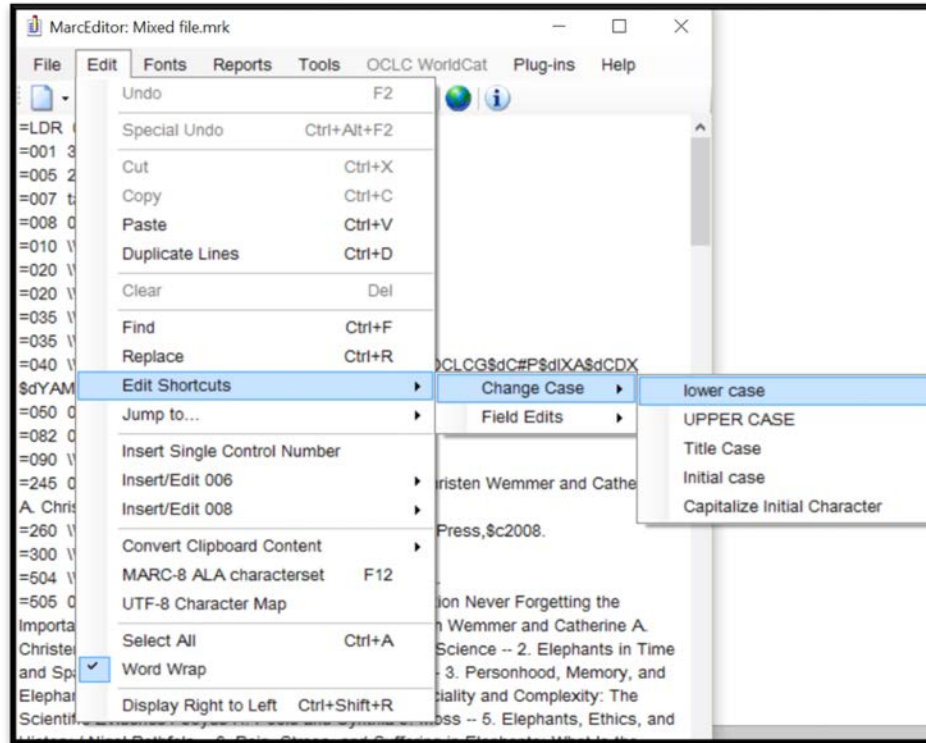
MarcEditor: Mixed file.mrk

File Edit Fonts Reports Tools OCLC WorldCat Plug-ins Help

Undo F2
Special Undo Ctrl+Alt+F2
Cut Ctrl+X
Copy Ctrl+C
Paste Ctrl+V
Duplicate Lines Ctrl+D
Clear Del
Find Ctrl+F
Replace Ctrl+R
Edit Shortcuts
Jump to...
Insert Single Control Number
Insert/Edit 006
Insert/Edit 008
Convert Clipboard Content
MARC-8 ALA characterset F12
UTF-8 Character Map
Select All Ctrl+A
✓ Word Wrap
Display Right to Left Ctrl+Shift+R

Change Case
Field Edits

lower case
UPPER CASE
Title Case
Initial case
Capitalize Initial Character

=LDR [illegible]
=001 3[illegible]
=005 2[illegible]
=007 t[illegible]
=008 0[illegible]
=010 \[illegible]
=020 \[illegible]
=020 \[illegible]
=035 \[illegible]
=035 \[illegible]
=040 \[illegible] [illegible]CLCG$dC#P$dIXA$dCDX
$dYAM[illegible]
=050 0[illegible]
=082 0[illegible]
=090 \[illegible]
=245 0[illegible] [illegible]risten Wemmer and Cathe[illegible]
A. Chris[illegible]
=260 \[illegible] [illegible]Press,$c2008.
=300 \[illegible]
=504 \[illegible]
=505 0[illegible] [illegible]ion Never Forgetting the
Importa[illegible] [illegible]n Wemmer and Catherine A.
Christe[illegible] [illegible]Science -- 2. Elephants in Time
and Sp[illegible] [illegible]- 3. Personhood, Memory, and
Elephan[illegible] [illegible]ciality and Complexity: The
Scienti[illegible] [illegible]oss -- 5. Elephants, Ethics, and
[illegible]